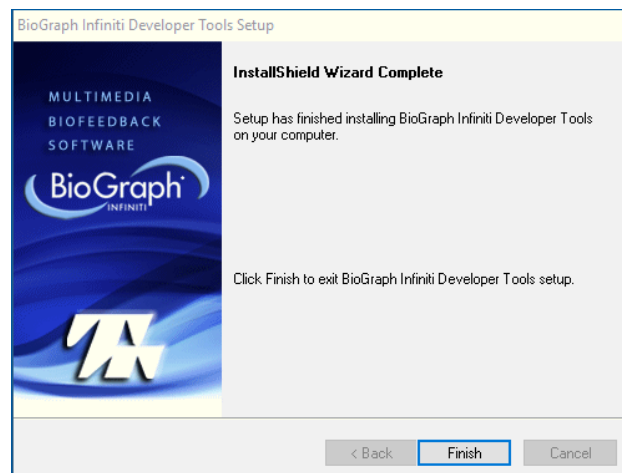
BioGraph Infiniti Developer Tools Setup

MULTIMEDIA
BIOFEEDBACK
SOFTWARE

BioGraph
INFINITI

InstallShield Wizard Complete

Setup has finished installing BioGraph Infiniti Developer Tools on your computer.

Click Finish to exit BioGraph Infiniti Developer Tools setup.

< Back
Finish
Cancel